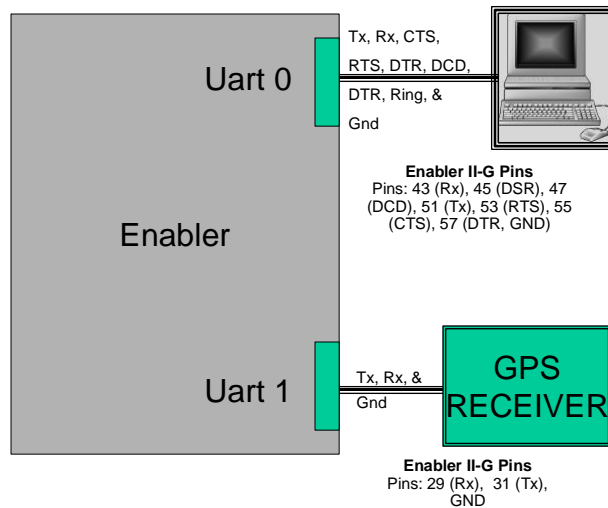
Uart 0

Tx, Rx, CTS, RTS, DTR, DCD, DTR, Ring, & Gnd

Enabler II-G Pins
Pins: 43 (Rx), 45 (DSR), 47 (DCD), 51 (Tx), 53 (RTS), 55 (CTS), 57 (DTR, GND)

Enabler

Uart 1

Tx, Rx, & Gnd

GPS RECEIVER

Enabler II-G Pins
Pins: 29 (Rx), 31 (Tx), GND